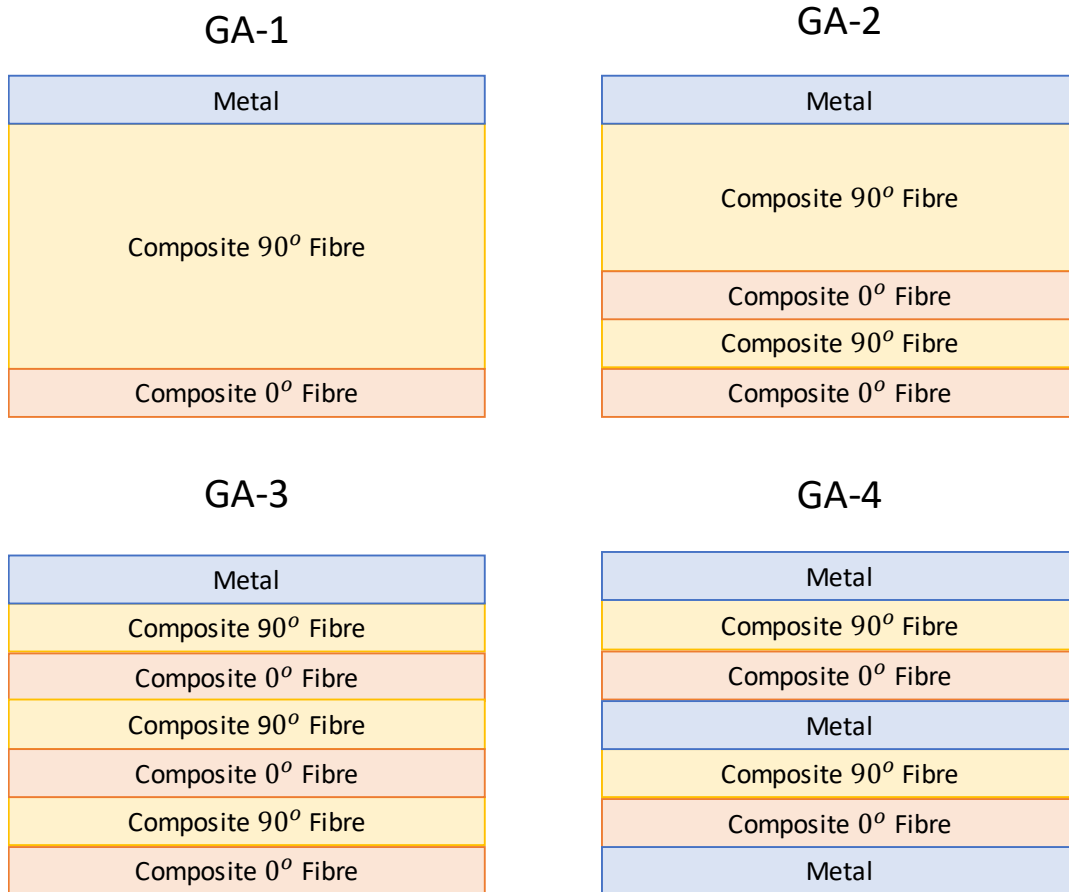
GA-1

Metal

Composite $90^o$ Fibre

Composite $0^o$ Fibre

GA-2

Metal

Composite $90^o$ Fibre

Composite $0^o$ Fibre

Composite $90^o$ Fibre

Composite $0^o$ Fibre

GA-3

Metal

Composite $90^o$ Fibre

Composite $0^o$ Fibre

Composite $90^o$ Fibre

Composite $0^o$ Fibre

Composite $90^o$ Fibre

Composite $0^o$ Fibre

GA-4

Metal

Composite $90^o$ Fibre

Composite $0^o$ Fibre

Metal

Composite $90^o$ Fibre

Composite $0^o$ Fibre

Metal